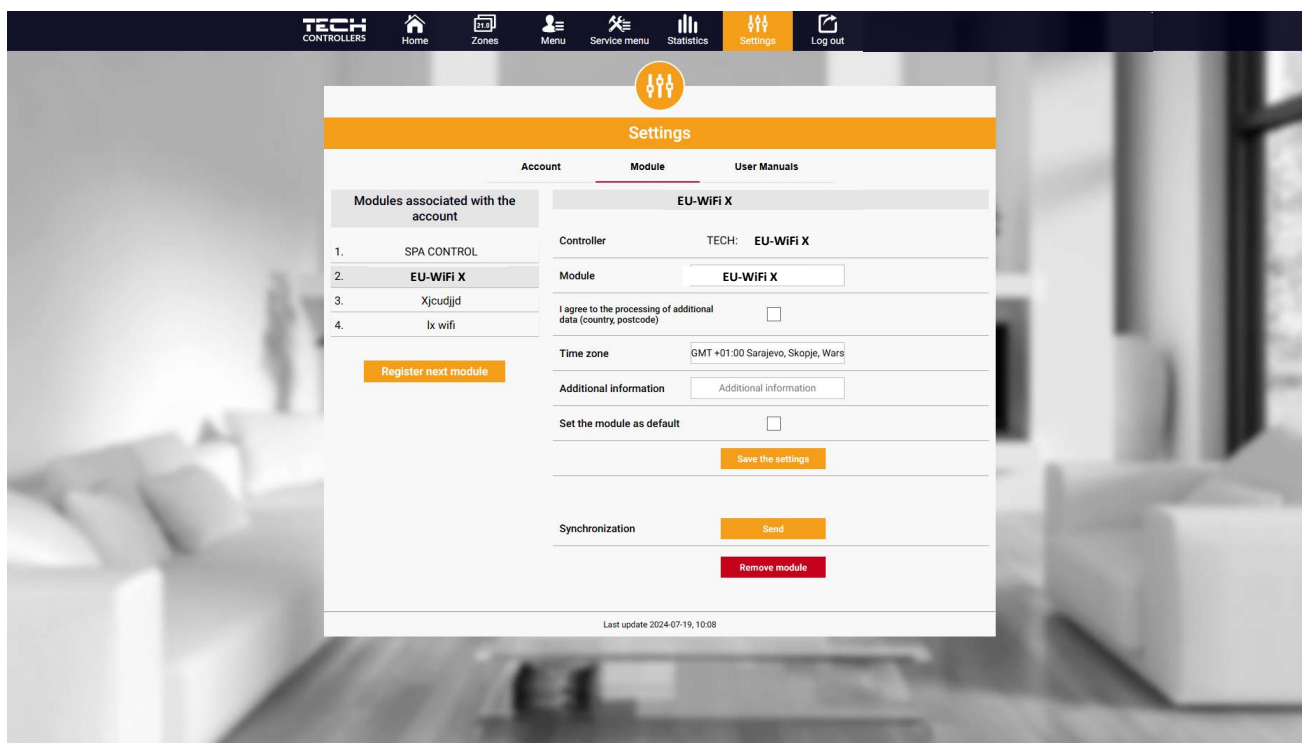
TECH CONTROLLERS
Home
21.0
Zones
Menu
Service menu
Statistics
Settings
Log out

Settings

Account
Module
User Manuals

Modules associated with the account

1. SPA CONTROL
2. EU-WiFi X
3. Xjcudjjd
4. lx wifi

Register next module

EU-WiFi X

| Controller | TECH: EU-WiFi X |
|---|---|
| Module | EU-WiFi X |
| I agree to the processing of additional data (country, postcode) | |
| Time zone | GMT +01:00 Sarajevo, Skopje, Wars |
| Additional information | Additional information |
| Set the module as default | |

Save the settings

Synchronization
Send

Remove module

Last update 2024-07-19, 10:08